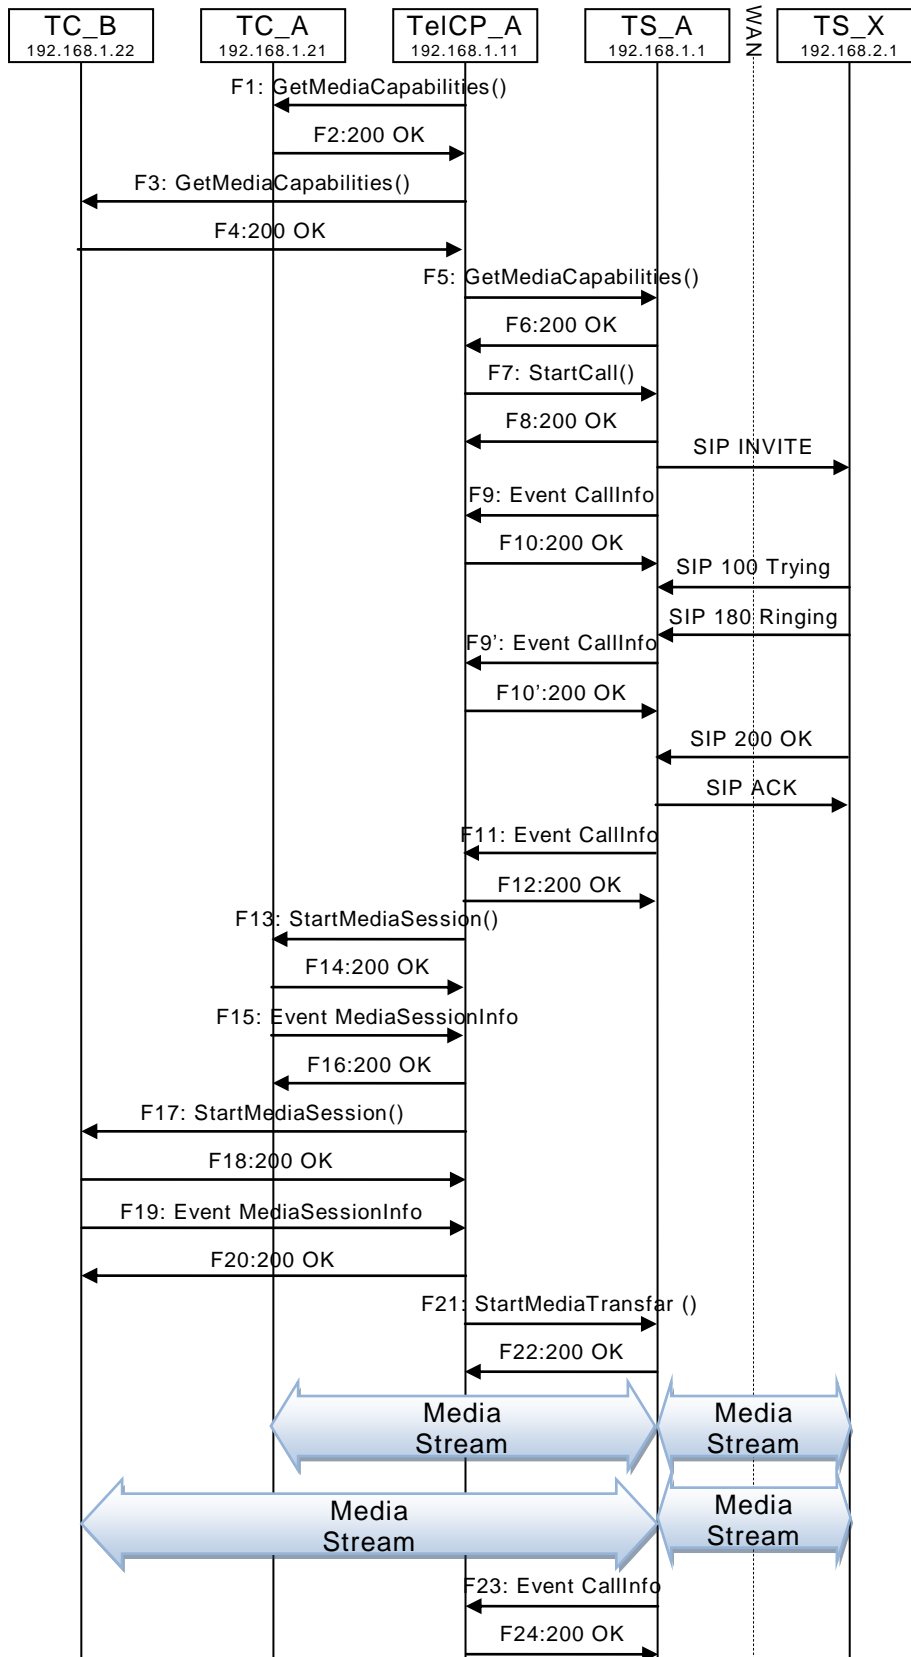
TC_B
192.168.1.22

TC_A
192.168.1.21

TelCP_A
192.168.1.11

TS_A
192.168.1.1

WAN

TS_X
192.168.2.1

F1: GetMediaCapabilities()
F2:200 OK
F3: GetMediaCapabilities()
F4:200 OK
F5: GetMediaCapabilities()
F6:200 OK
F7: StartCall()
F8:200 OK
SIP INVITE
F9: Event CallInfo
F10:200 OK
SIP 100 Trying
SIP 180 Ringing
F9': Event CallInfo
F10':200 OK
SIP 200 OK
SIP ACK
F11: Event CallInfo
F12:200 OK
F13: StartMediaSession()
F14:200 OK
F15: Event MediaSessionInfo
F16:200 OK
F17: StartMediaSession()
F18:200 OK
F19: Event MediaSessionInfo
F20:200 OK
F21: StartMediaTransfar ()
F22:200 OK

Media Stream

Media Stream

Media Stream

Media Stream

F23: Event CallInfo
F24:200 OK